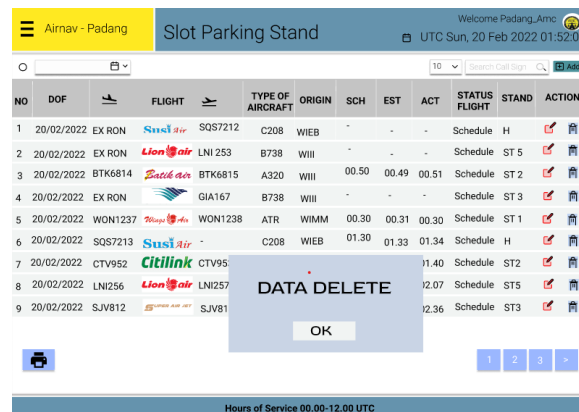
Airnav - Padang

Slot Parking Stand

Welcome Padang_Amc

UTC Sun, 20 Feb 2022 01:52:0

10

Search Call Sign

Add

| NO | DOF | | FLIGHT | | TYPE OF AIRCRAFT | ORIGIN | SCH | EST | ACT | STATUS FLIGHT | STAND | ACTION |
|---|---|---|---|---|---|---|---|---|---|---|---|---|
| 1 | 20/02/2022 | EX RON | Susi Air | SQS7212 | C208 | WIEB | - | - | - | Schedule | H | |
| 2 | 20/02/2022 | EX RON | Lion Air | LNI 253 | B738 | WIII | - | - | - | Schedule | ST 5 | |
| 3 | 20/02/2022 | BTK6814 | Batik Air | BTK6815 | A320 | WIII | 00.50 | 00.49 | 00.51 | Schedule | ST 2 | |
| 4 | 20/02/2022 | EX RON | | GIA167 | B738 | WIII | - | - | - | Schedule | ST 3 | |
| 5 | 20/02/2022 | WON1237 | Wings Air | WON1238 | ATR | WIMM | 00.30 | 00.31 | 00.30 | Schedule | ST 1 | |
| 6 | 20/02/2022 | SQS7213 | Susi Air | - | C208 | WIEB | 01.30 | 01.33 | 01.34 | Schedule | H | |
| 7 | 20/02/2022 | CTV952 | Citilink | CTV95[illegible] | | | | | 01.40 | Schedule | ST2 | |
| 8 | 20/02/2022 | LNI256 | Lion Air | LNI257 | | | | | 02.07 | Schedule | ST5 | |
| 9 | 20/02/2022 | SJV812 | SUPER AIR JET | SJV81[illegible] | | | | | 02.36 | Schedule | ST3 | |

DATA DELETE

OK

1 2 3 >

Hours of Service 00.00-12.00 UTC